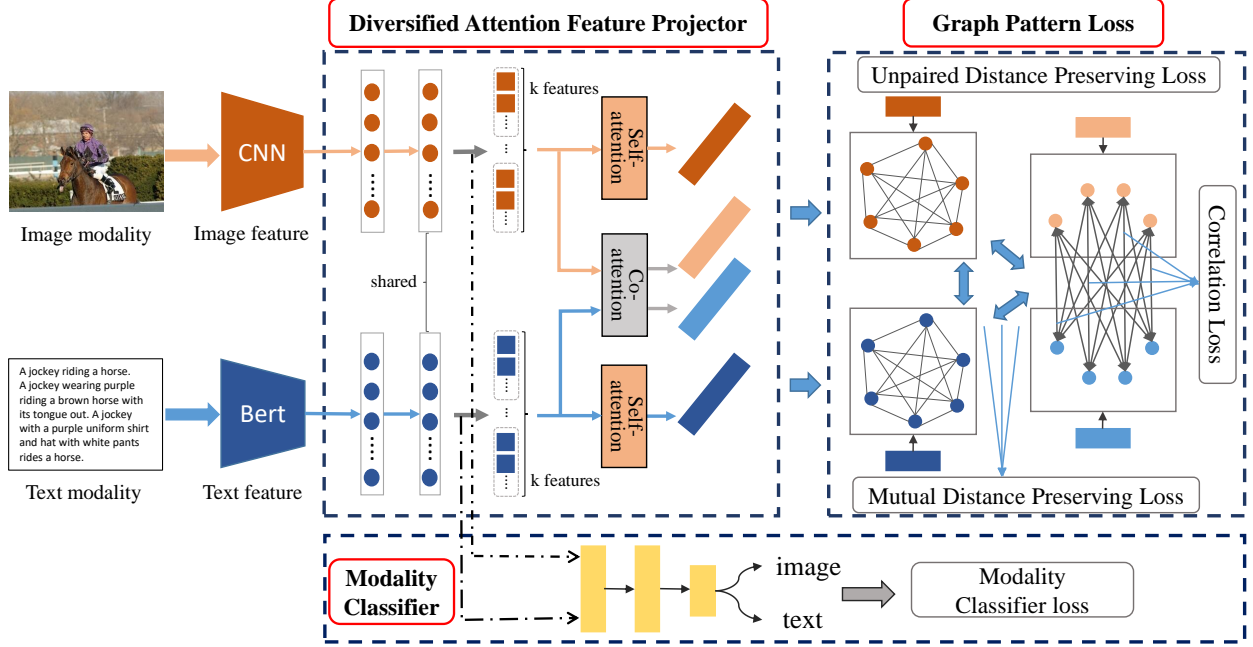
Diversified Attention Feature Projector

Graph Pattern Loss

Unpaired Distance Preserving Loss

Image modality

CNN

Image feature

k features

Self-attention

Co-attention

Self-attention

shared

Correlation Loss

A jockey riding a horse. A jockey wearing purple riding a brown horse with its tongue out. A jockey with a purple uniform shirt and hat with white pants rides a horse.

Text modality

Bert

Text feature

k features

Mutual Distance Preserving Loss

Modality Classifier

image

text

Modality Classifier loss